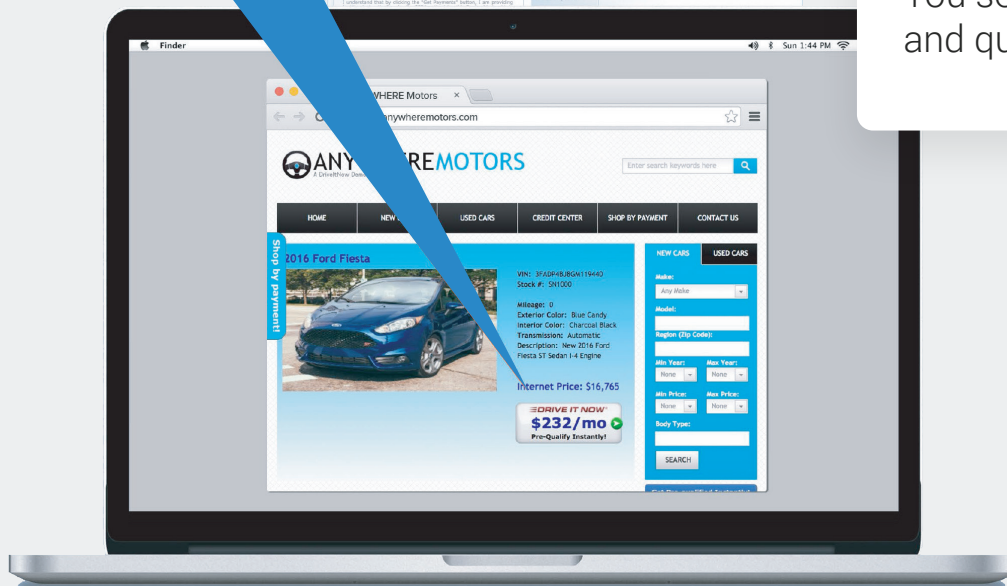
understand that by clicking the "Get Payments" button, I am providing

You se
and qu

Finder

Sun 1:44 PM

WHERE Motors ×

anywheremotors.com

ANY REMOTORS

A DriveItNow Deal

Enter search keywords here

HOME

NEW

USED CARS

CREDIT CENTER

SHOP BY PAYMENT

CONTACT US

Shop by payment!

2016 Ford Fiesta

VIN: 3FADP4BJ8GM119440
Stock #: SN1000

Mileage: 0
Exterior Color: Blue Candy
Interior Color: Charcoal Black
Transmission: Automatic
Description: New 2016 Ford Fiesta ST Sedan I-4 Engine

Internet Price: $16,765

DRIVE IT NOW
$232/mo
Pre-Qualify Instantly!

NEW CARS

USED CARS

Make:
Any Make

Model:

Region (Zip Code):

Min Year:
None

Max Year:
None

Min Price:
None

Max Price:
None

Body Type:

SEARCH

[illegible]